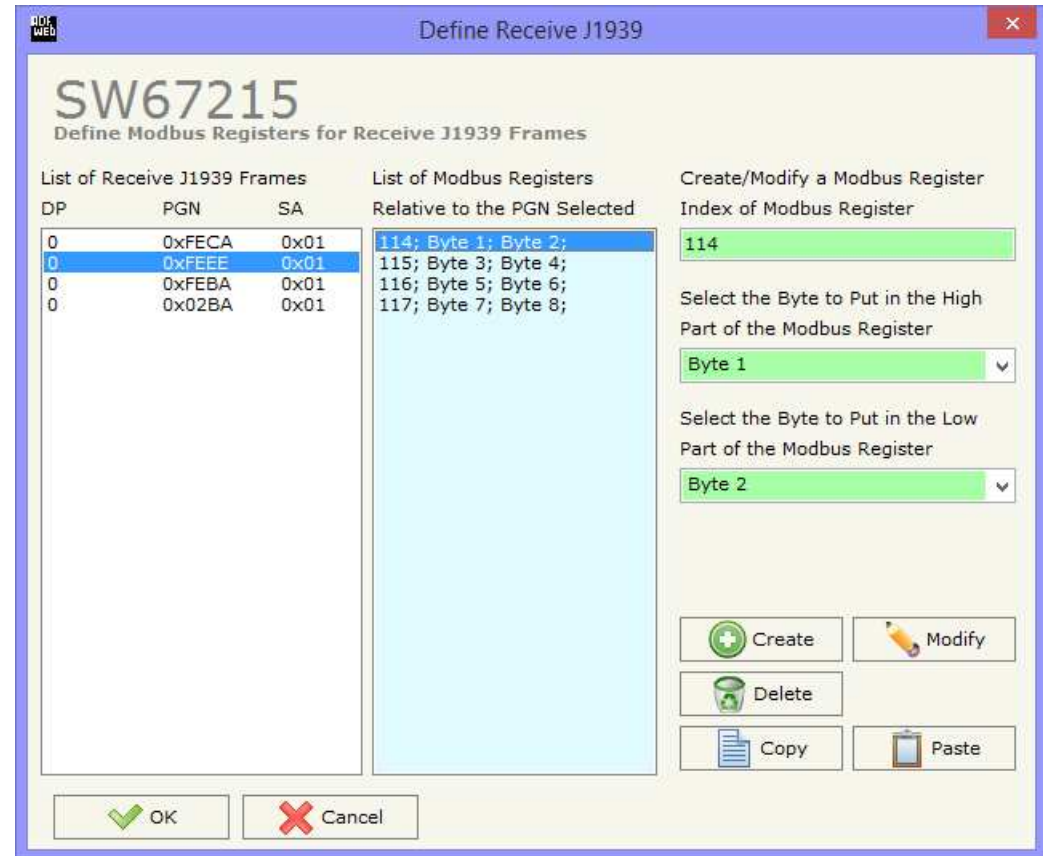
ADF WEB

Define Receive J1939

×

SW67215
Define Modbus Registers for Receive J1939 Frames

List of Receive J1939 Frames

| DP | PGN | SA |
|---|---|---|
| 0 | 0xFECA | 0x01 |
| 0 | 0xFEEE | 0x01 |
| 0 | 0xFEBA | 0x01 |
| 0 | 0x02BA | 0x01 |

List of Modbus Registers
Relative to the PGN Selected

114; Byte 1; Byte 2;
115; Byte 3; Byte 4;
116; Byte 5; Byte 6;
117; Byte 7; Byte 8;

Create/Modify a Modbus Register
Index of Modbus Register

114

Select the Byte to Put in the High Part of the Modbus Register

Byte 1

Select the Byte to Put in the Low Part of the Modbus Register

Byte 2

Create

Modify

Delete

Copy

Paste

OK

Cancel